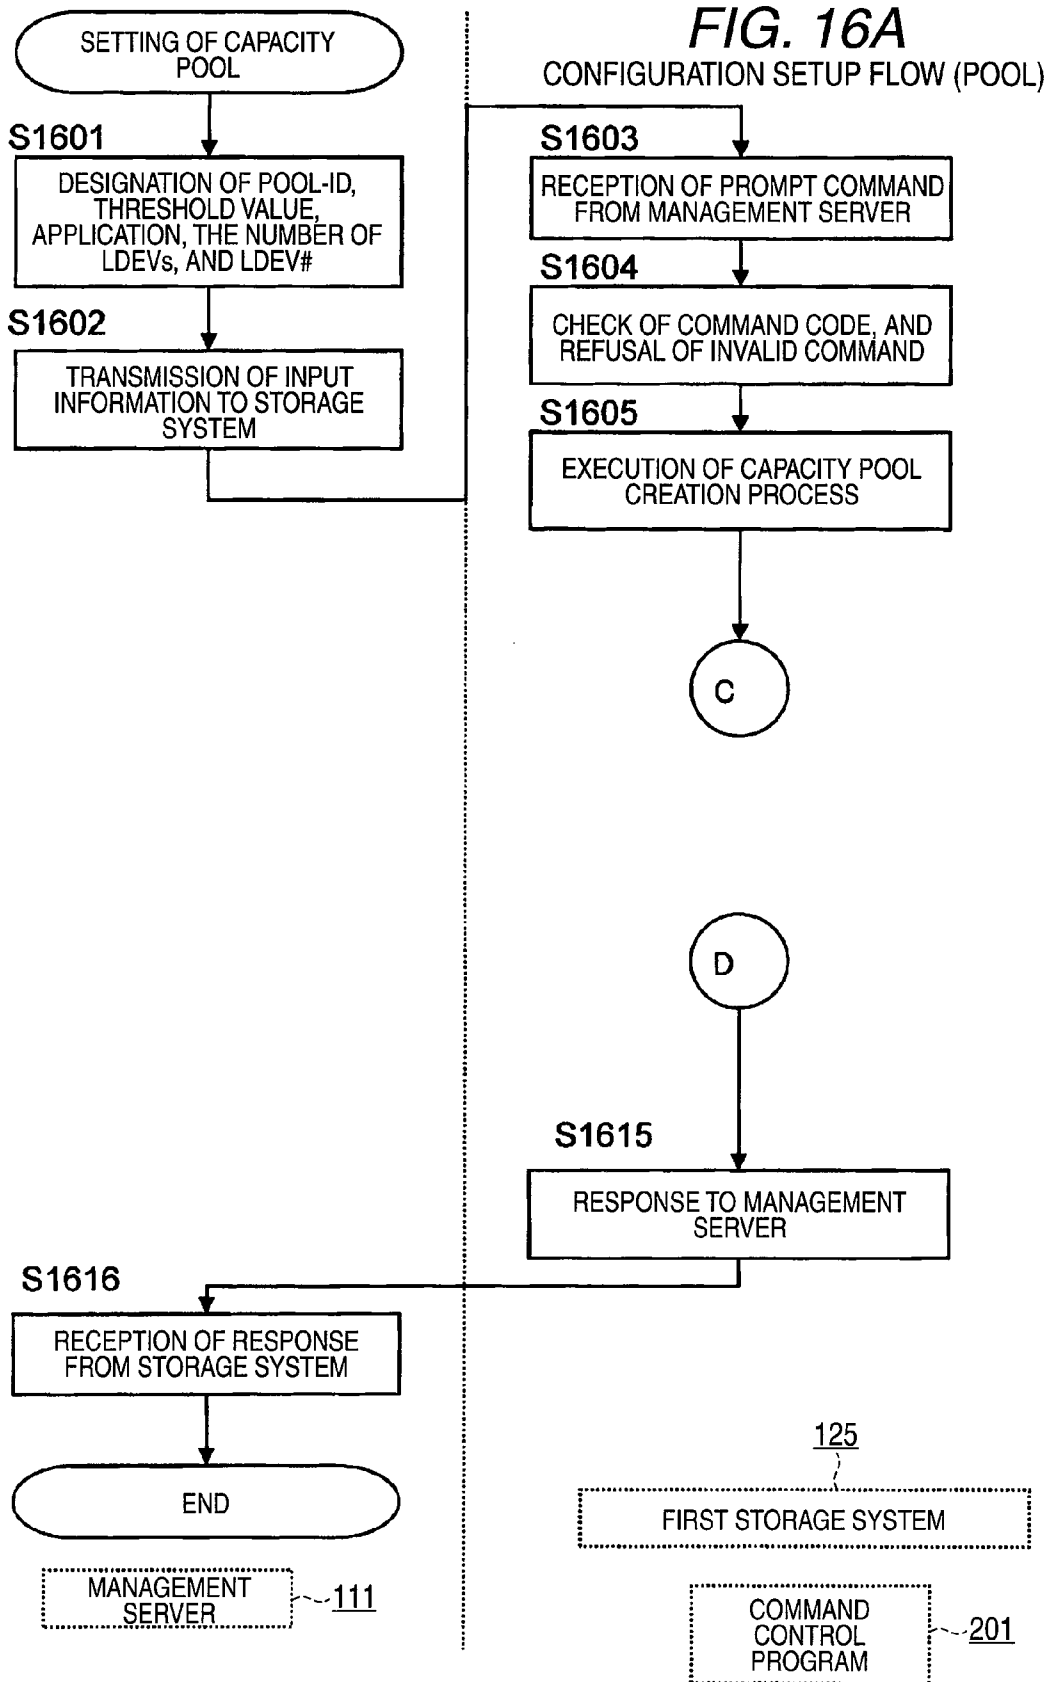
FIG. 16A
CONFIGURATION SETUP FLOW (POOL)

SETTING OF CAPACITY POOL

S1601
DESIGNATION OF POOL-ID, THRESHOLD VALUE, APPLICATION, THE NUMBER OF LDEVs, AND LDEV#

S1602
TRANSMISSION OF INPUT INFORMATION TO STORAGE SYSTEM

S1603
RECEPTION OF PROMPT COMMAND FROM MANAGEMENT SERVER

S1604
CHECK OF COMMAND CODE, AND REFUSAL OF INVALID COMMAND

S1605
EXECUTION OF CAPACITY POOL CREATION PROCESS

C

D

S1615
RESPONSE TO MANAGEMENT SERVER

S1616
RECEPTION OF RESPONSE FROM STORAGE SYSTEM

END

MANAGEMENT SERVER 111

125
FIRST STORAGE SYSTEM

COMMAND CONTROL PROGRAM 201